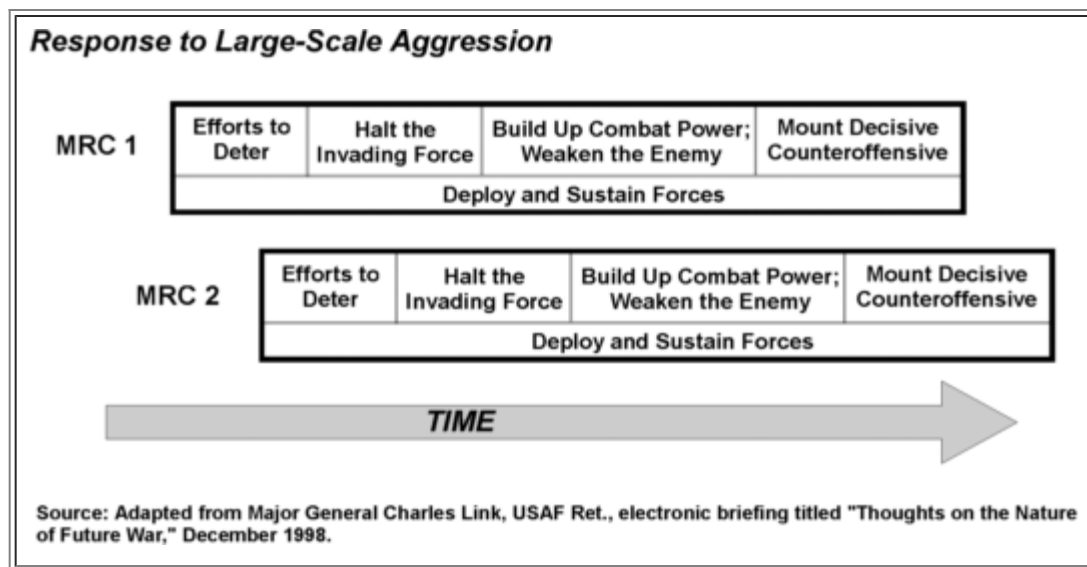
Response to Large-Scale Aggression

MRC 1

| Efforts to Deter | Halt the Invading Force | Build Up Combat Power; Weaken the Enemy | Mount Decisive Counteroffensive |
|---|---|---|---|
| Deploy and Sustain Forces | | | |

MRC 2

| Efforts to Deter | Halt the Invading Force | Build Up Combat Power; Weaken the Enemy | Mount Decisive Counteroffensive |
|---|---|---|---|
| Deploy and Sustain Forces | | | |

TIME

Source: Adapted from Major General Charles Link, USAF Ret., electronic briefing titled "Thoughts on the Nature of Future War," December 1998.